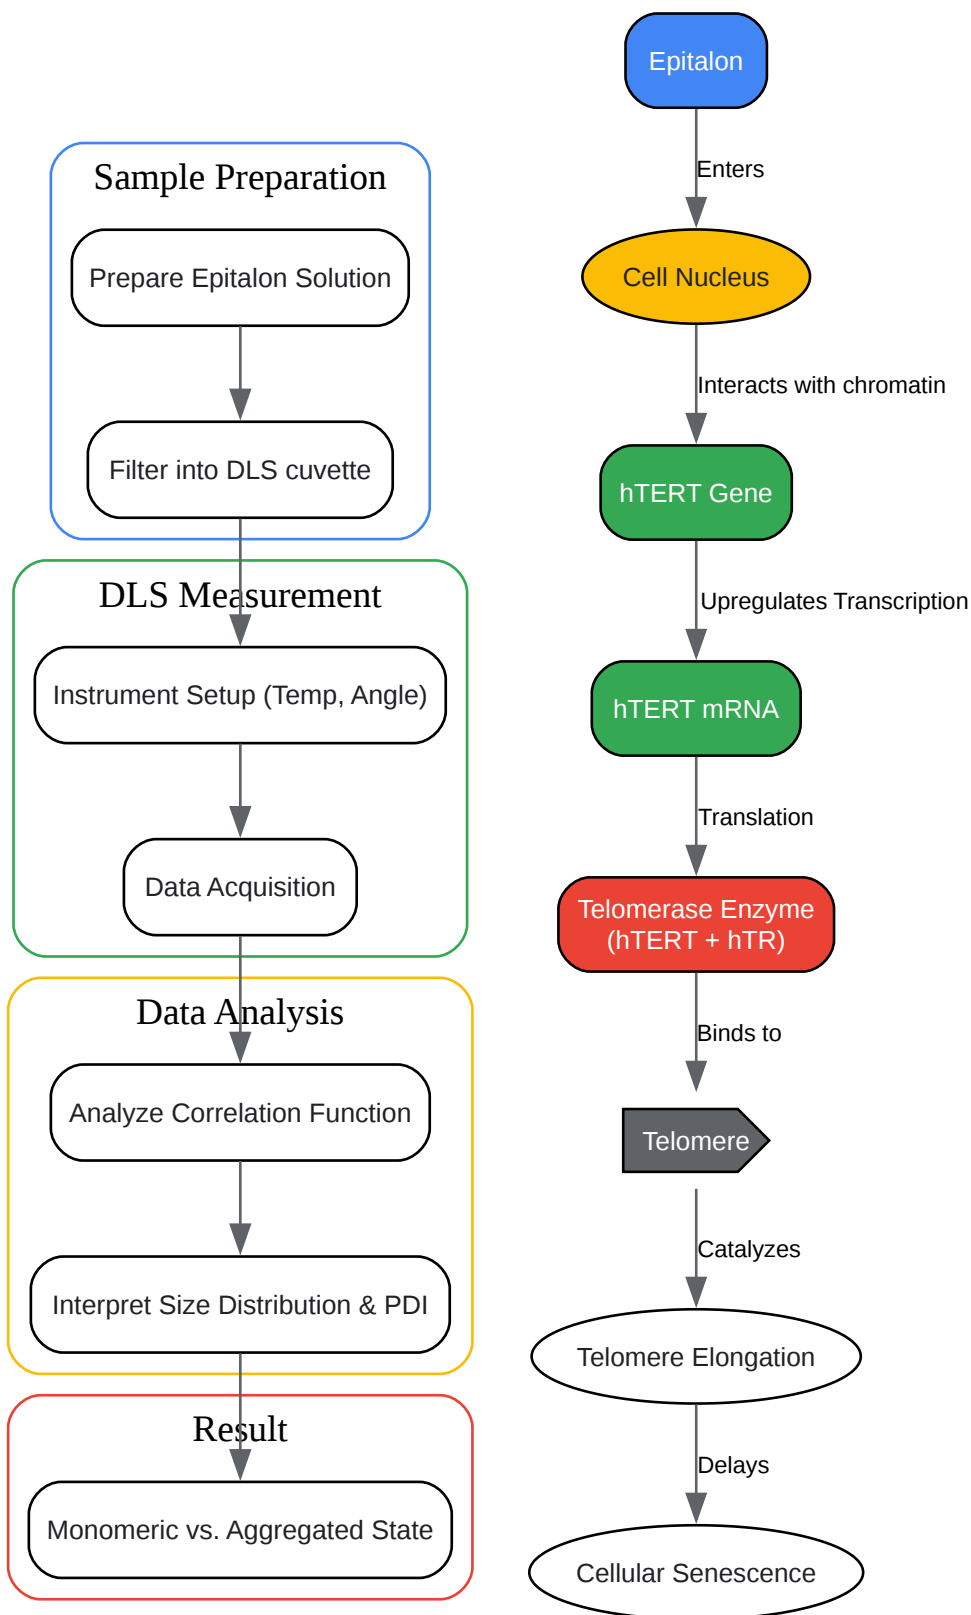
Sample Preparation

Prepare Epitalon Solution

Filter into DLS cuvette

DLS Measurement

Instrument Setup (Temp, Angle)

Data Acquisition

Data Analysis

Analyze Correlation Function

Interpret Size Distribution & PDI

Result

Monomeric vs. Aggregated State

Epitalon

Enters

Cell Nucleus

Interacts with chromatin

hTERT Gene

Upregulates Transcription

hTERT mRNA

Translation

Telomerase Enzyme (hTERT + hTR)

Binds to

Telomere

Catalyzes

Telomere Elongation

Delays

Cellular Senescence